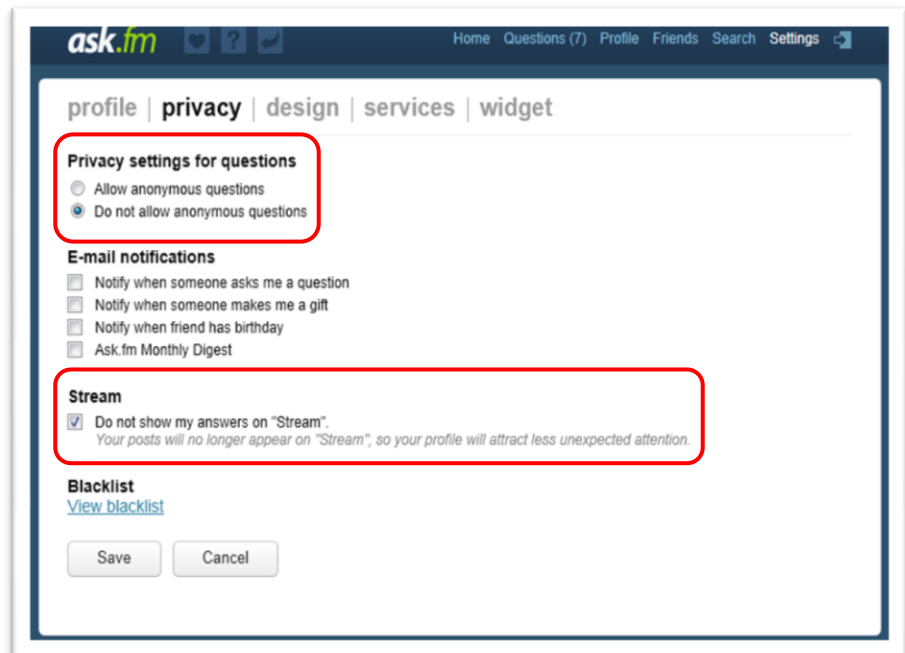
ask.fm

Home Questions (7) Profile Friends Search Settings

profile | privacy | design | services | widget

Privacy settings for questions
Allow anonymous questions
Do not allow anonymous questions

E-mail notifications
Notify when someone asks me a question
Notify when someone makes me a gift
Notify when friend has birthday
Ask.fm Monthly Digest

Stream
Do not show my answers on "Stream".
Your posts will no longer appear on "Stream", so your profile will attract less unexpected attention.

Blacklist
View blacklist

Save Cancel